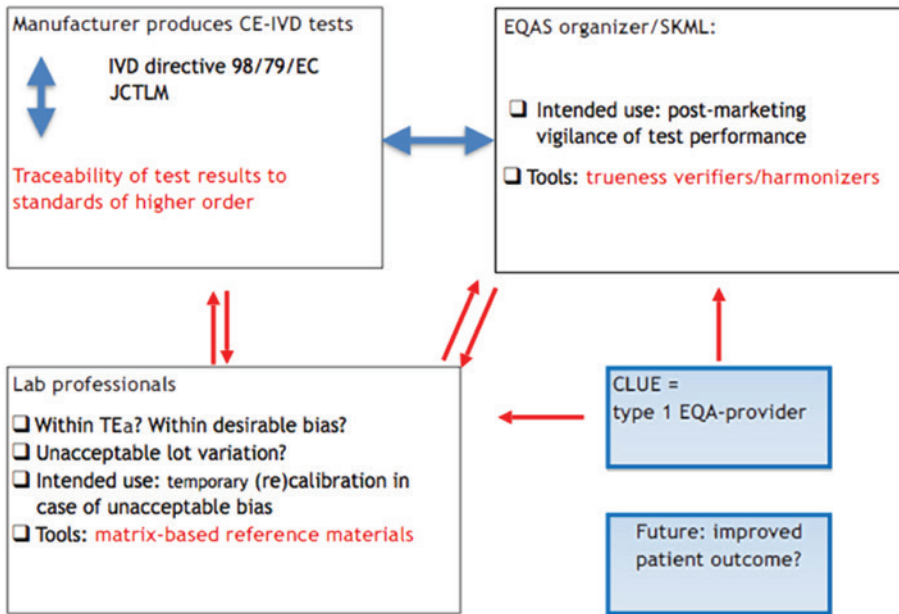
Manufacturer produces CE-IVD tests

IVD directive 98/79/EC
JCTLM

Traceability of test results to standards of higher order

EQAS organizer/SKML:

❑ Intended use: post-marketing vigilance of test performance

❑ Tools: trueness verifiers/harmonizers

Lab professionals

❑ Within TEa? Within desirable bias?
❑ Unacceptable lot variation?
❑ Intended use: temporary (re)calibration in case of unacceptable bias
❑ Tools: matrix-based reference materials

CLUE = type 1 EQA-provider

Future: improved patient outcome?